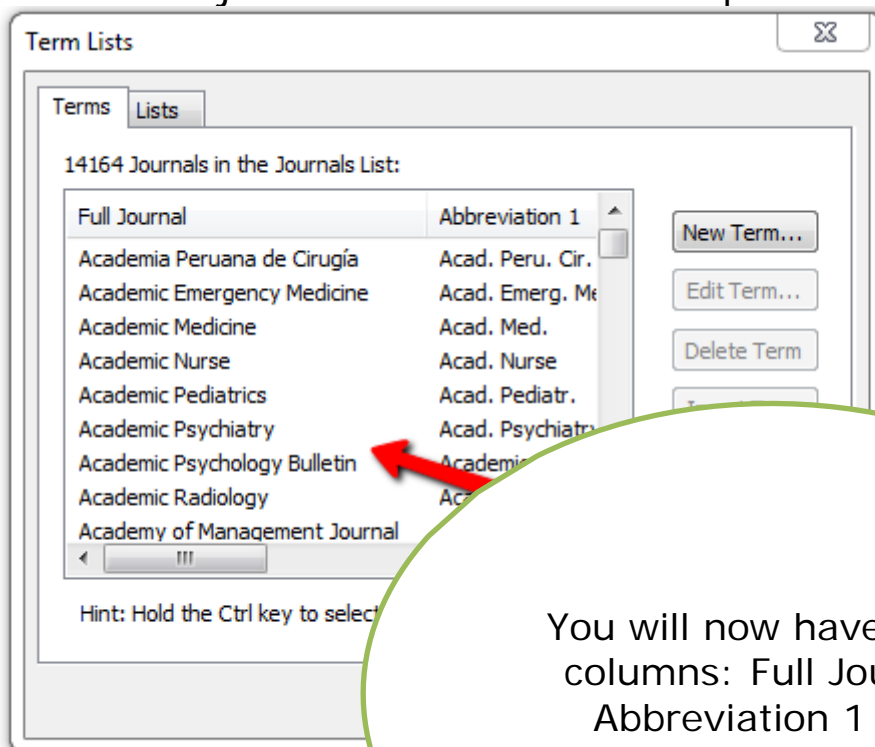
Term Lists

Terms | Lists

14164 Journals in the Journals List:

| Full Journal | Abbreviation 1 |
|---|---|
| Academia Peruana de Cirugía | Acad. Peru. Cir. |
| Academic Emergency Medicine | Acad. Emerg. Me |
| Academic Medicine | Acad. Med. |
| Academic Nurse | Acad. Nurse |
| Academic Pediatrics | Acad. Pediatr. |
| Academic Psychiatry | Acad. Psychiatr |
| Academic Psychology Bulletin | Academi |
| Academic Radiology | Aca |
| Academy of Management Journal | |

New Term...
Edit Term...
Delete Term

Hint: Hold the Ctrl key to select

You will now have columns: Full Jou Abbreviation 1